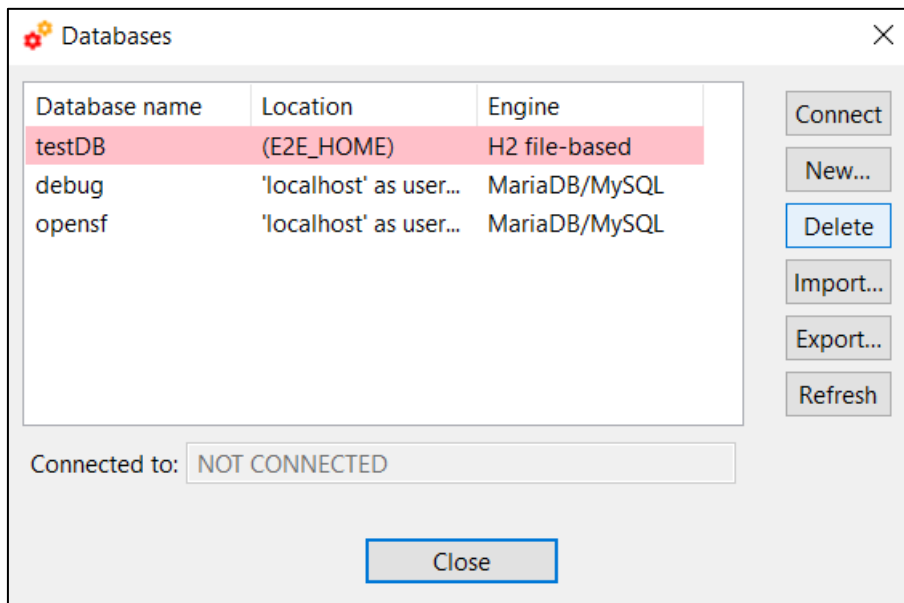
Databases

| Database name | Location | Engine |
|---|---|---|
| testDB | (E2E_HOME) | H2 file-based |
| debug | 'localhost' as user... | MariaDB/MySQL |
| opensf | 'localhost' as user... | MariaDB/MySQL |

Connect
New...
Delete
Import...
Export...
Refresh

Connected to: NOT CONNECTED

Close